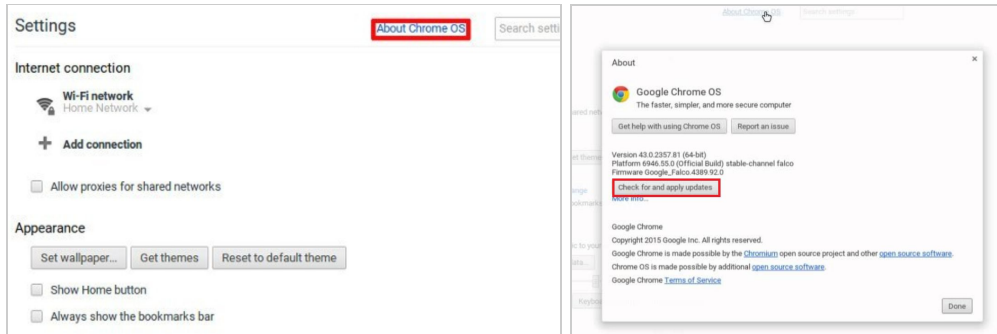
Settings

About Chrome OS

Search setti

Internet connection

Wi-Fi network
Home Network

Add connection

Allow proxies for shared networks

Appearance

Set wallpaper...
Get themes
Reset to default theme

Show Home button

Always show the bookmarks bar

About Chrome OS
Search settings

About

×

Google Chrome OS
The faster, simpler, and more secure computer

Get help with using Chrome OS
Report an issue

Version 43.0.2357.81 (64-bit)
Platform 6946.55.0 (Official Build) stable-channel falco
Firmware Google_Falco.4389.92.0

Check for and apply updates
More info...

Google Chrome
Copyright 2015 Google Inc. All rights reserved.
Google Chrome is made possible by the Chromium open source project and other open source software.
Chrome OS is made possible by additional open source software.
Google Chrome Terms of Service

Done